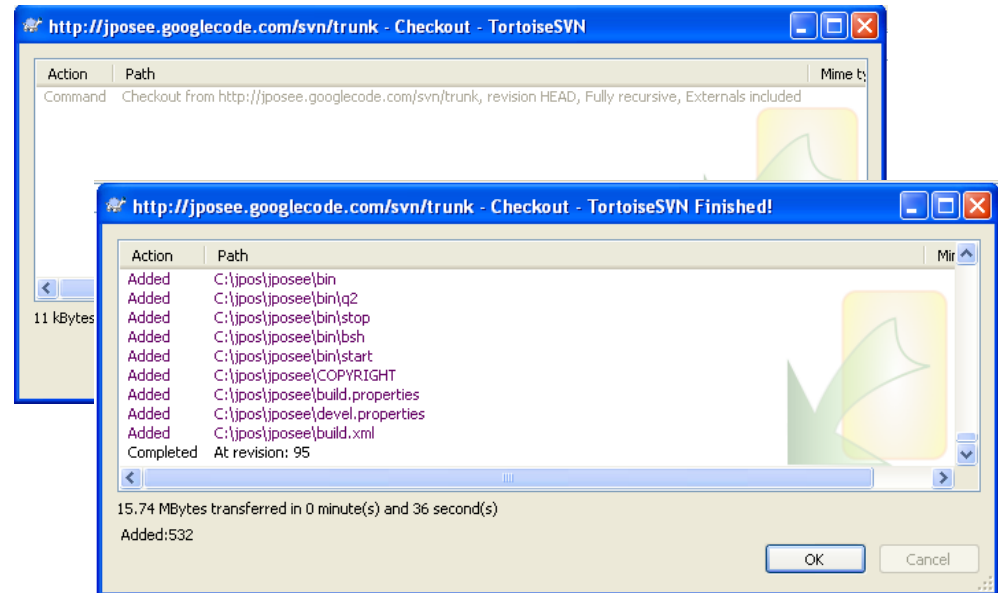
http://jposee.googlecode.com/svn/trunk - Checkout - TortoiseSVN

| Action | Path | Mime ty |
|---|---|---|
| Command | Checkout from http://jposee.googlecode.com/svn/trunk, revision HEAD, Fully recursive, Externals included | |

11 kBytes

http://jposee.googlecode.com/svn/trunk - Checkout - TortoiseSVN Finished!

| Action | Path | Mir |
|---|---|---|
| Added | C:\jpos\jposee\bin | |
| Added | C:\jpos\jposee\bin\q2 | |
| Added | C:\jpos\jposee\bin\stop | |
| Added | C:\jpos\jposee\bin\bsh | |
| Added | C:\jpos\jposee\bin\start | |
| Added | C:\jpos\jposee\COPYRIGHT | |
| Added | C:\jpos\jposee\build.properties | |
| Added | C:\jpos\jposee\devel.properties | |
| Added | C:\jpos\jposee\build.xml | |
| Completed | At revision: 95 | |

15.74 MBytes transferred in 0 minute(s) and 36 second(s)

Added:532

OK

Cancel